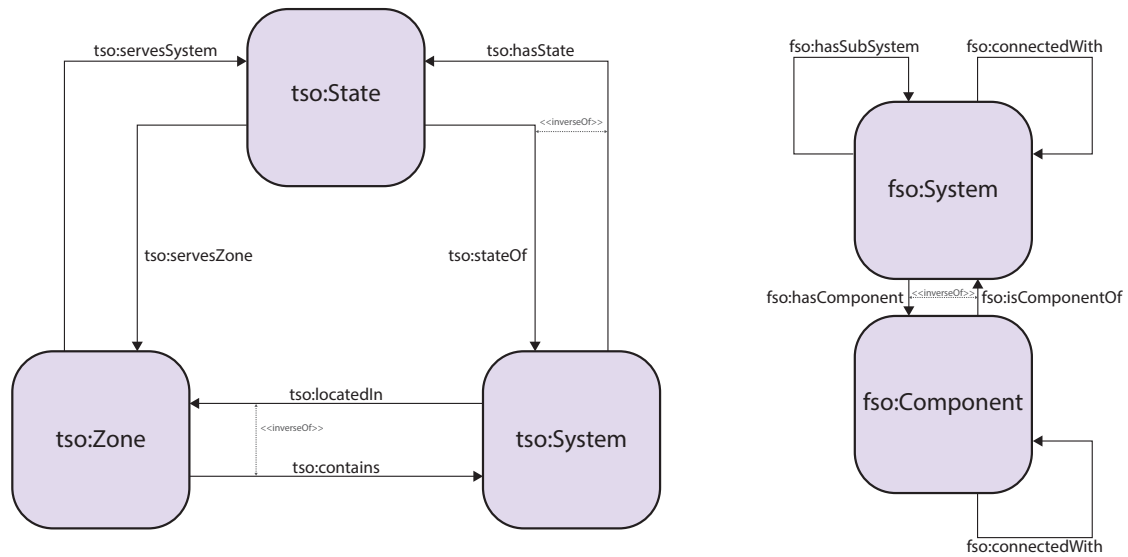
tso:servesSystem
tso:hasState
tso:State
<<inverseOf>>
tso:servesZone
tso:stateOf
tso:locatedIn
<<inverseOf>>
tso:Zone
tso:System
tso:contains

fso:hasSubSystem
fso:connectedWith
fso:System
fso:hasComponent
<<inverseOf>>
fso:isComponentOf
fso:Component
fso:connectedWith